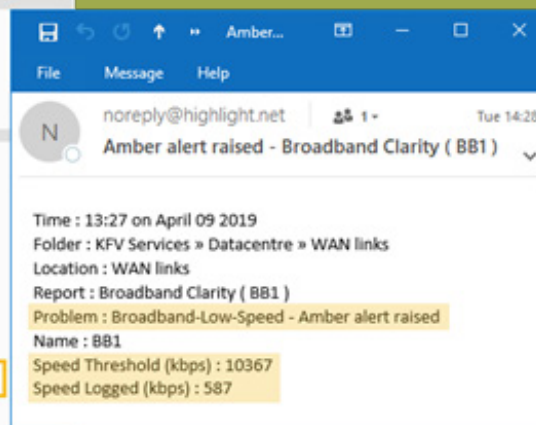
Amber...

File Message Help

N

noreply@highlight.net

1

Tue 14:28

Amber alert raised - Broadband Clarity ( BB1 )

Time : 13:27 on April 09 2019
Folder : KFV Services » Datacentre » WAN links
Location : WAN links
Report : Broadband Clarity ( BB1 )
Problem : Broadband-Low-Speed - Amber alert raised
Name : BB1
Speed Threshold (kbps) : 10367
Speed Logged (kbps) : 587